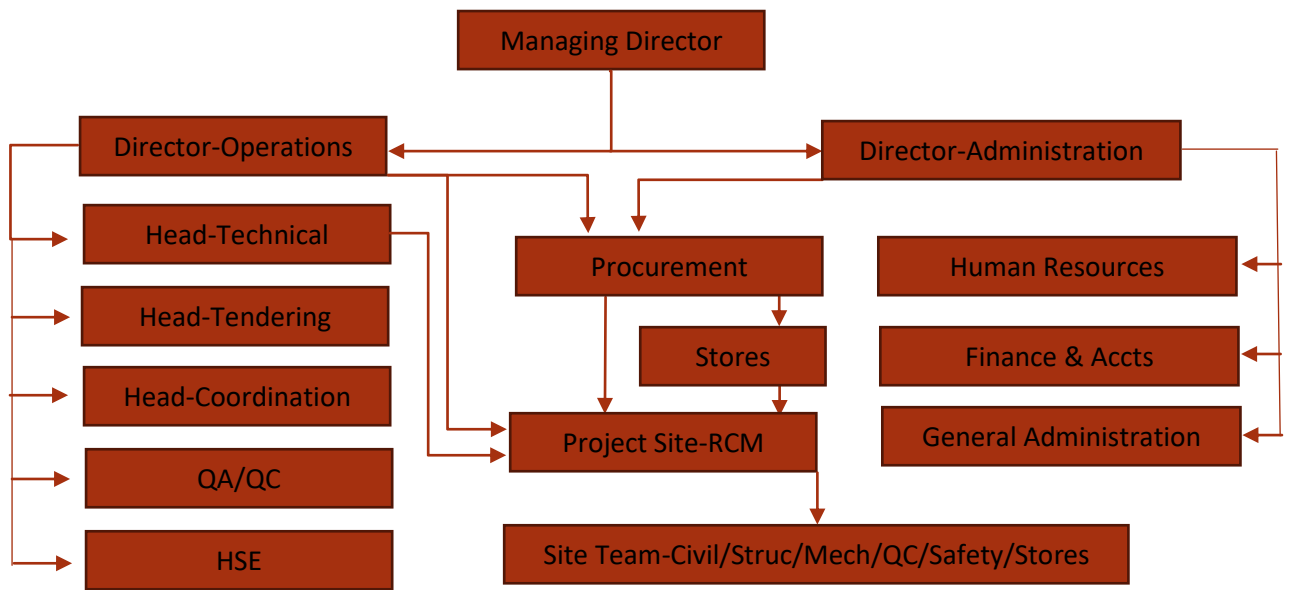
Managing Director

Director-Operations

Director-Administration

Head-Technical

Head-Tendering

Head-Coordination

QA/QC

HSE

Procurement

Stores

Project Site-RCM

Site Team-Civil/Struc/Mech/QC/Safety/Stores

Human Resources

Finance & Accts

General Administration